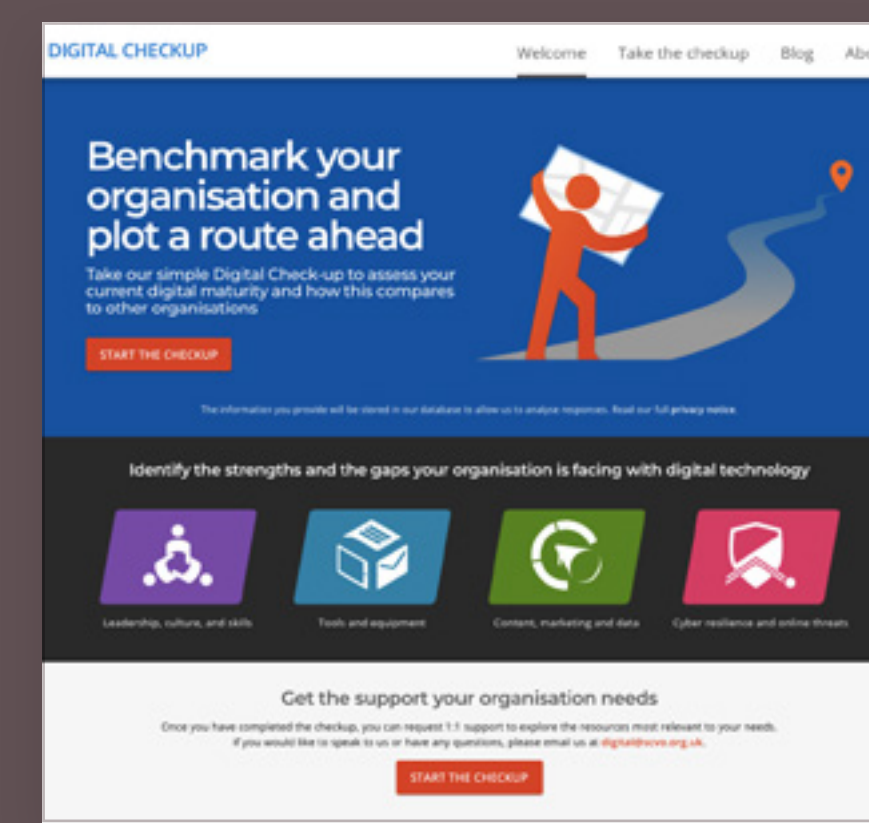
DIGITAL CHECKUP

Welcome Take the checkup Blog Ab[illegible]

Benchmark your organisation and plot a route ahead

Take our simple Digital Check-up to assess your current digital maturity and how this compares to other organisations

START THE CHECKUP

The information you provide will be stored in our database to allow us to analyse responses. Read our full privacy notice.

Identify the strengths and the gaps your organisation is facing with digital technology

Leadership, culture, and skills

Tools and equipment

Content, marketing and data

Cyber resilience and online threats

Get the support your organisation needs

Once you have completed the checkup, you can request 1:1 support to explore the resources most relevant to your needs. If you would like to speak to us or have any questions, please email us at digital@scvo.org.uk.

START THE CHECKUP